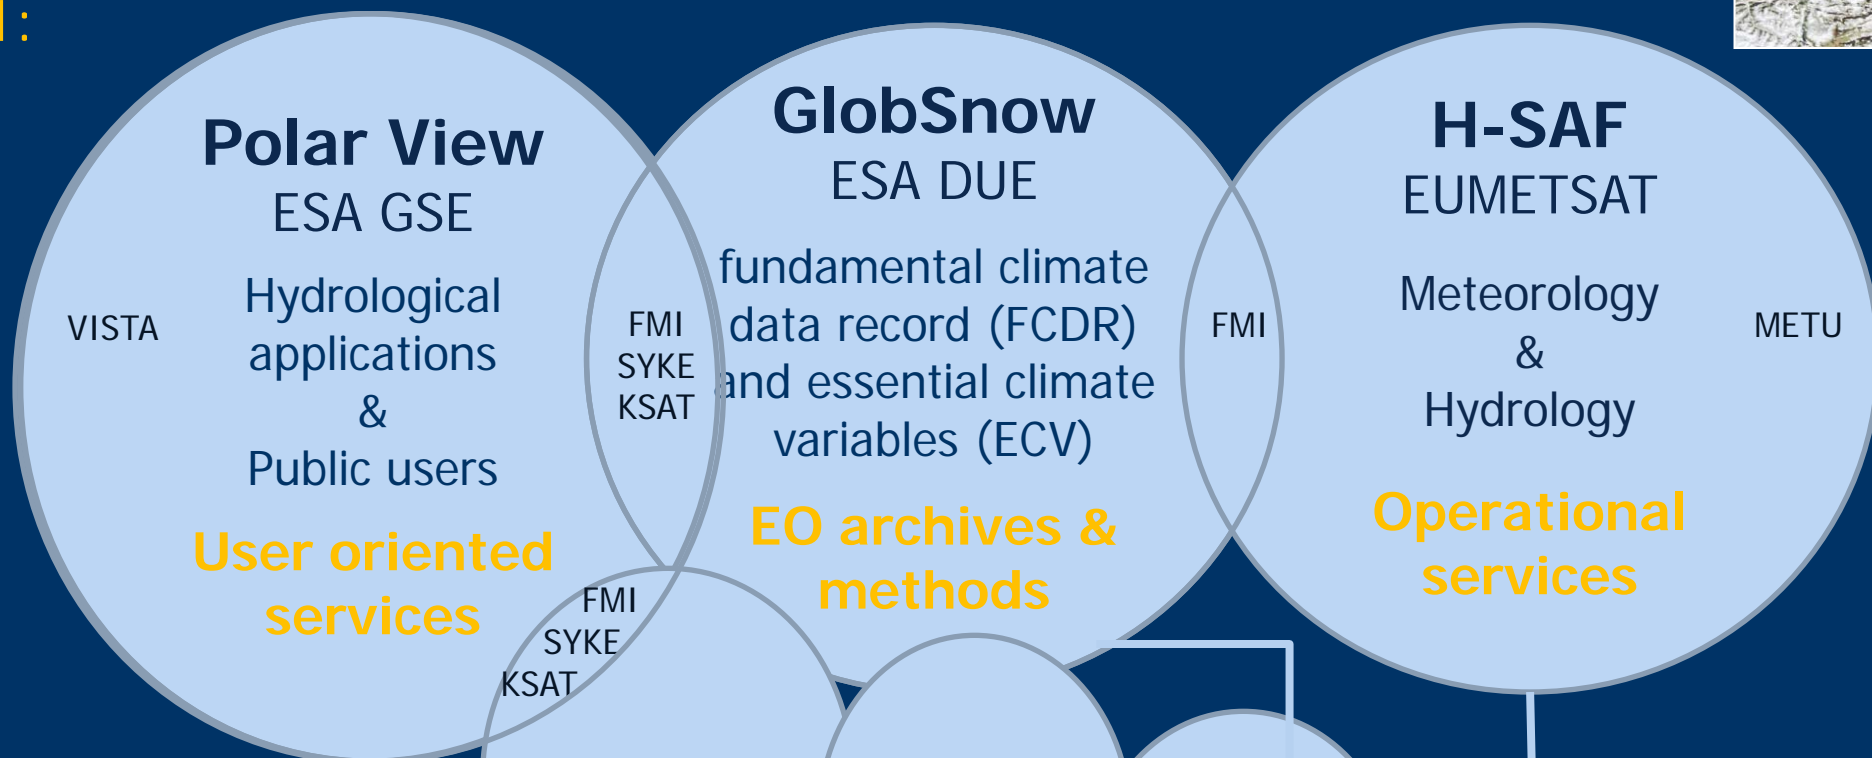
Polar View
ESA GSE

VISTA

Hydrological applications & Public users

User oriented services

FMI
SYKE
KSAT

GlobSnow
ESA DUE

fundamental climate data record (FCDR) and essential climate variables (ECV)

EO archives & methods

FMI

H-SAF
EUMETSAT

Meteorology & Hydrology

METU

Operational services

FMI
SYKE
KSAT